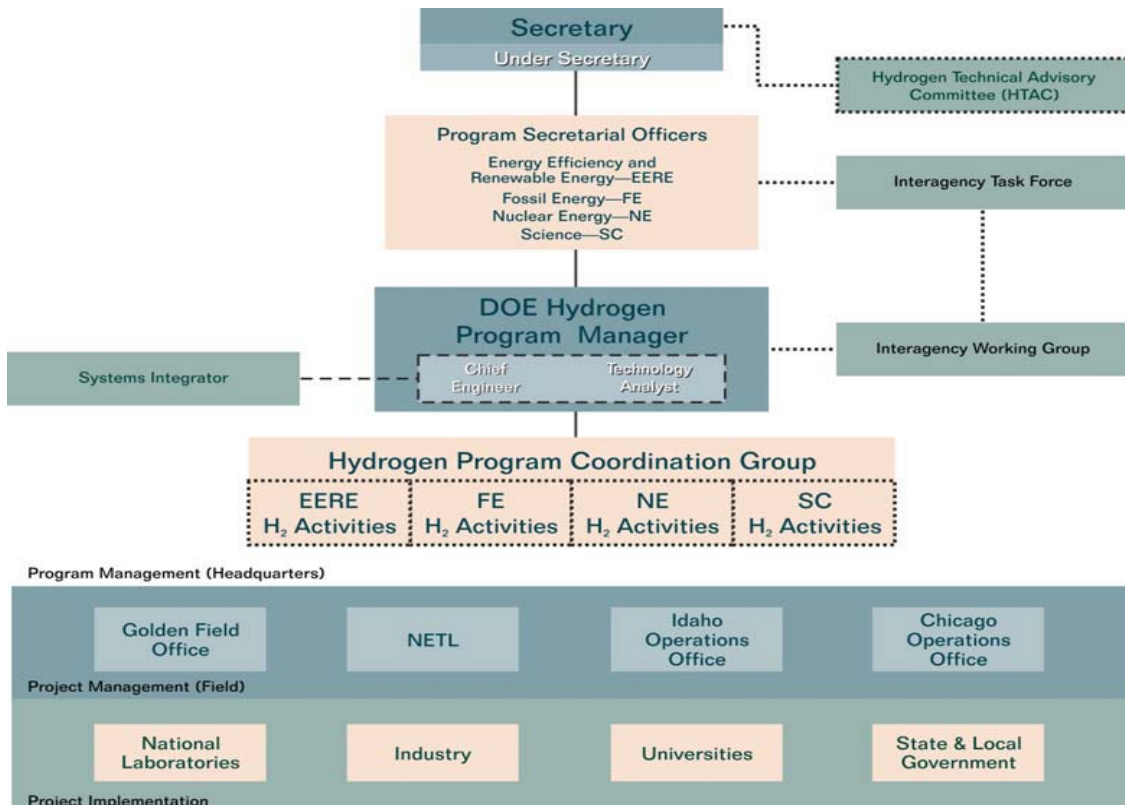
Secretary
Under Secretary

Hydrogen Technical Advisory Committee (HTAC)

Program Secretarial Officers
Energy Efficiency and Renewable Energy—EERE
Fossil Energy—FE
Nuclear Energy—NE
Science—SC

Interagency Task Force

DOE Hydrogen Program Manager
Chief Engineer
Technology Analyst

Interagency Working Group

Systems Integrator

Hydrogen Program Coordination Group

| EERE $H_2$ Activities | FE $H_2$ Activities | NE $H_2$ Activities | SC $H_2$ Activities |
|---|---|---|---|

Program Management (Headquarters)

Golden Field Office
NETL
Idaho Operations Office
Chicago Operations Office

Project Management (Field)

National Laboratories
Industry
Universities
State & Local Government

Project Implementation